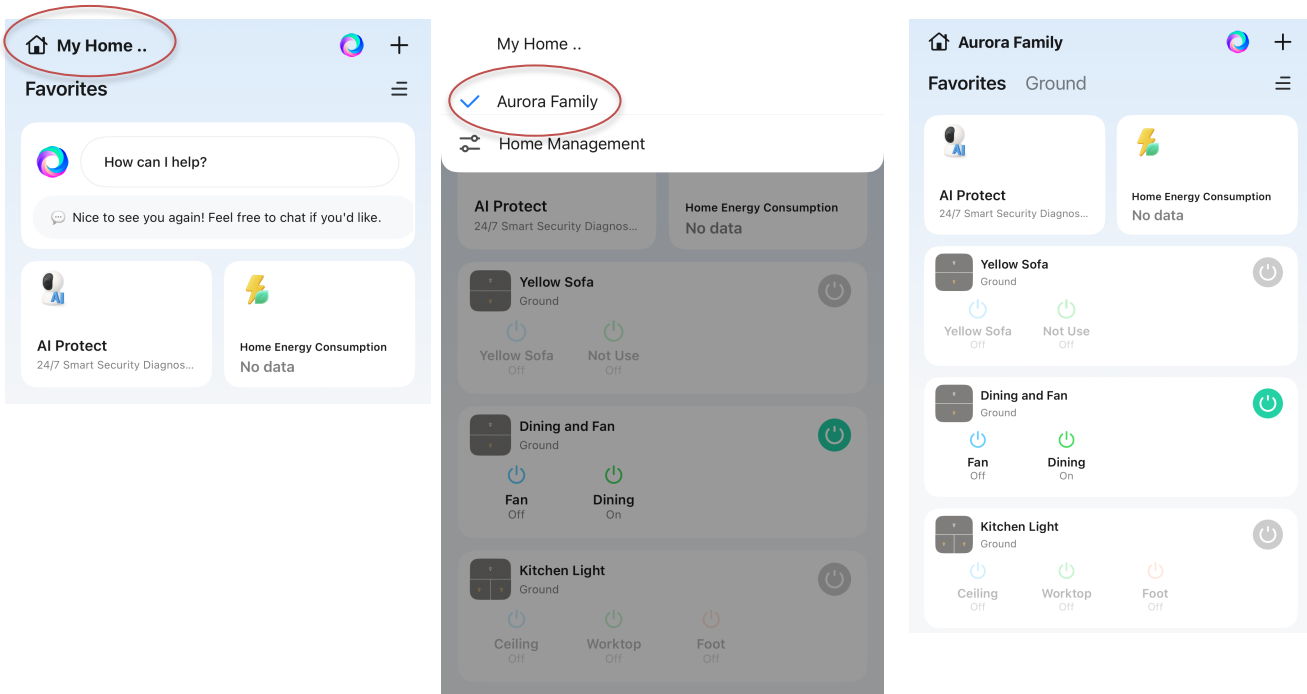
My Home ..

Favorites

How can I help?

Nice to see you again! Feel free to chat if you'd like.

AI Protect
24/7 Smart Security Diagnos...

Home Energy Consumption
No data

My Home ..

Aurora Family

Home Management

AI Protect
24/7 Smart Security Diagnos...

Home Energy Consumption
No data

Yellow Sofa
Ground
Yellow Sofa
Off
Not Use
Off

Dining and Fan
Ground
Fan
Off
Dining
On

Kitchen Light
Ground
Ceiling
Off
Worktop
Off
Foot
Off

Aurora Family

Favorites Ground

AI Protect
24/7 Smart Security Diagnos...

Home Energy Consumption
No data

Yellow Sofa
Ground
Yellow Sofa
Off
Not Use
Off

Dining and Fan
Ground
Fan
Off
Dining
On

Kitchen Light
Ground
Ceiling
Off
Worktop
Off
Foot
Off